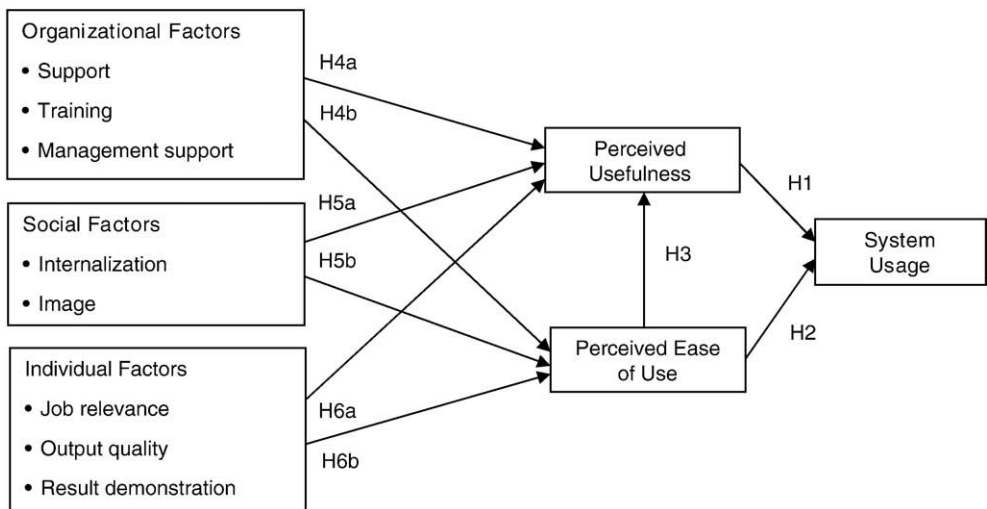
Organizational Factors
• Support
• Training
• Management support

Social Factors
• Internalization
• Image

Individual Factors
• Job relevance
• Output quality
• Result demonstration

H4a
H4b
H5a
H5b
H6a
H6b

Perceived Usefulness

Perceived Ease of Use

H3

H1
H2

System Usage